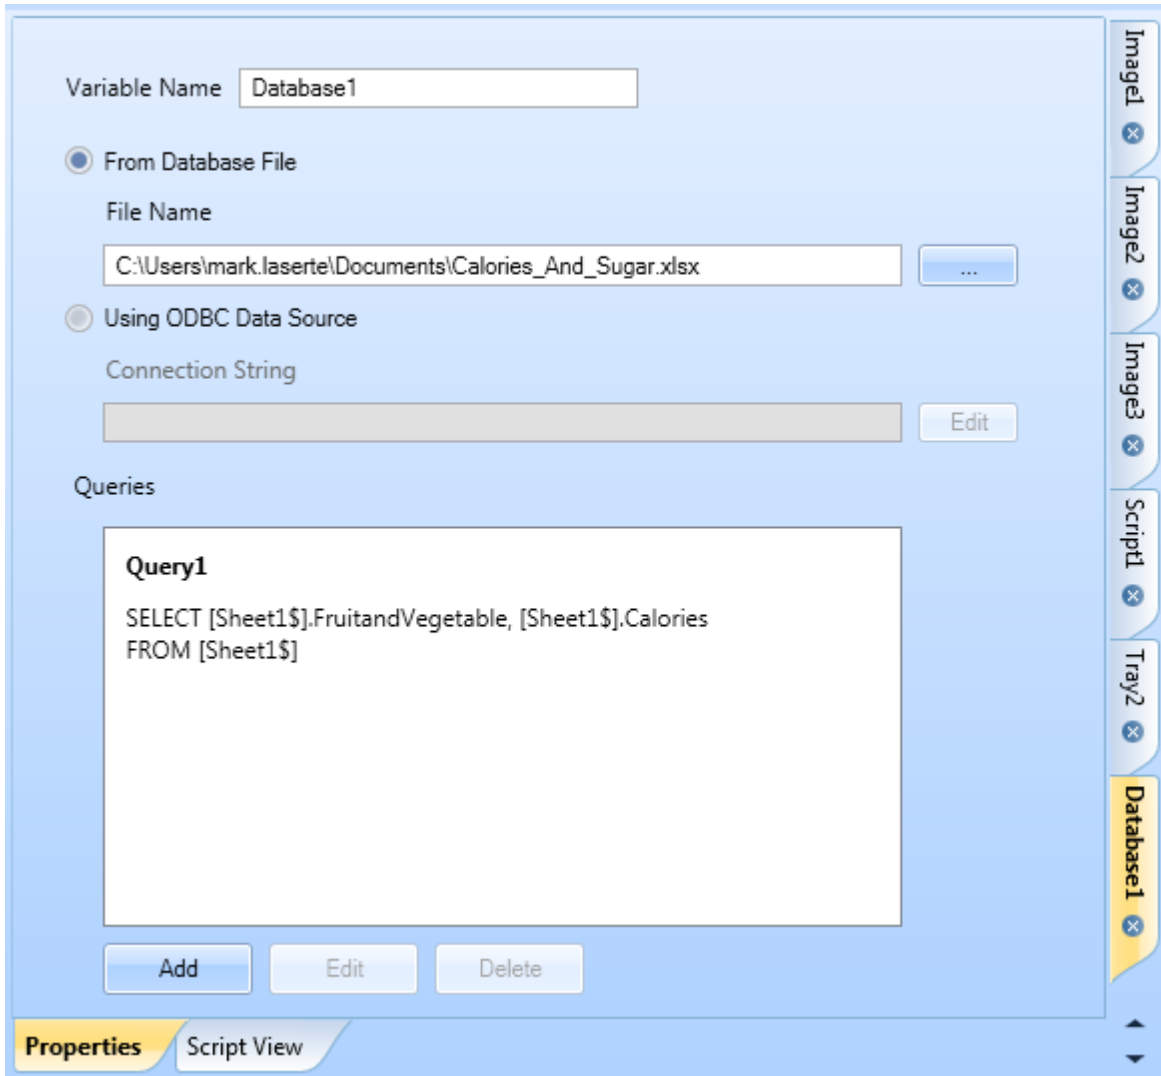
Variable Name Database1

From Database File

File Name

C:\Users\mark.laserte\Documents\Calories_And_Sugar.xlsx ...

Using ODBC Data Source

Connection String

Edit

Queries

**Query1**

SELECT [Sheet1$].FruitandVegetable, [Sheet1$].Calories
FROM [Sheet1$]

Add Edit Delete

Properties Script View

Image1
Image2
Image3
Script1
Tray2
Database1